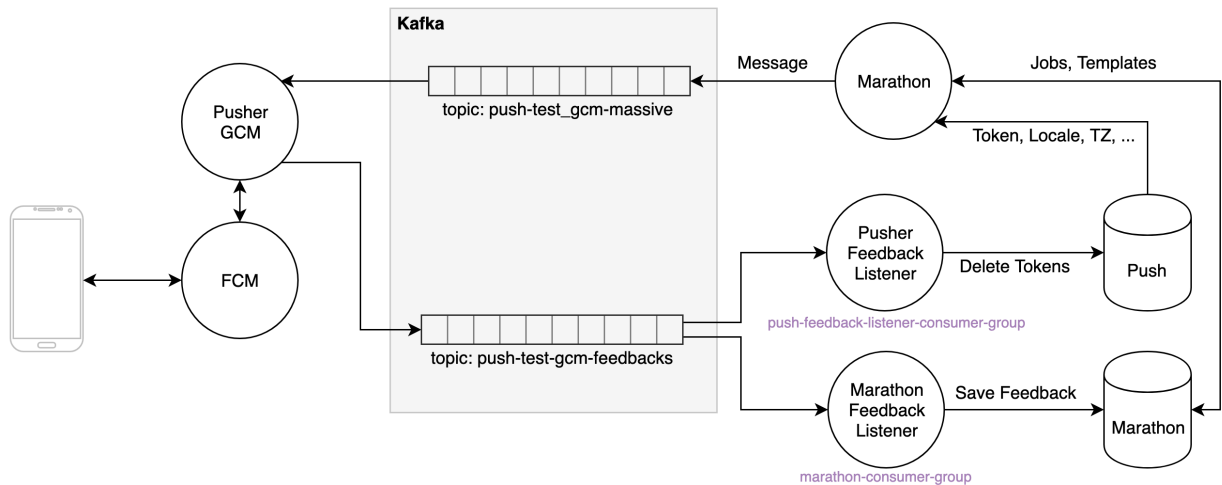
Kafka

Message

Marathon

Jobs, Templates

Pusher GCM

topic: push-test_gcm-massive

Token, Locale, TZ, ...

FCM

Pusher Feedback Listener

Delete Tokens

Push

push-feedback-listener-consumer-group

topic: push-test-gcm-feedbacks

Marathon Feedback Listener

Save Feedback

Marathon

marathon-consumer-group